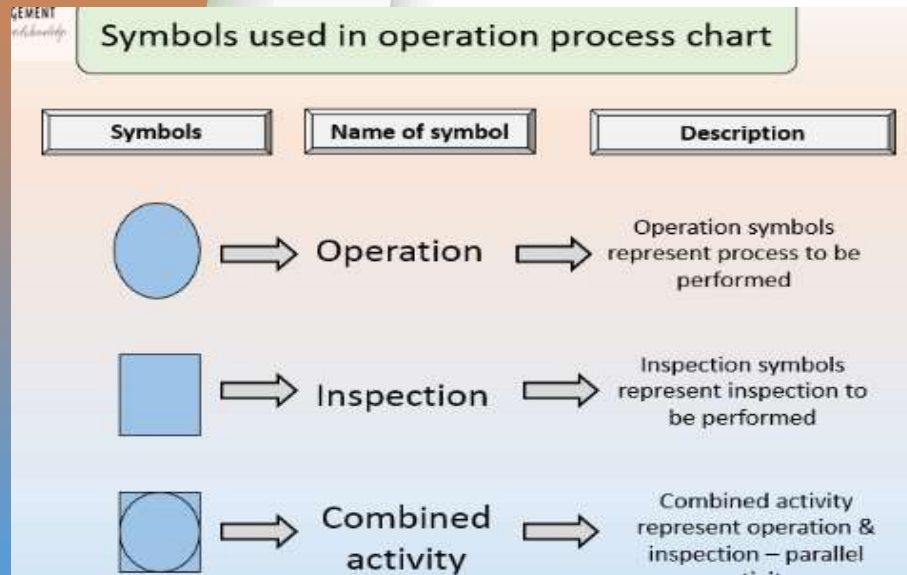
GEMENT
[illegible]

Symbols used in operation process chart

Symbols

Name of symbol

Description

Operation

Operation symbols represent process to be performed

Inspection

Inspection symbols represent inspection to be performed

Combined activity

Combined activity represent operation & inspection – parallel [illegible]